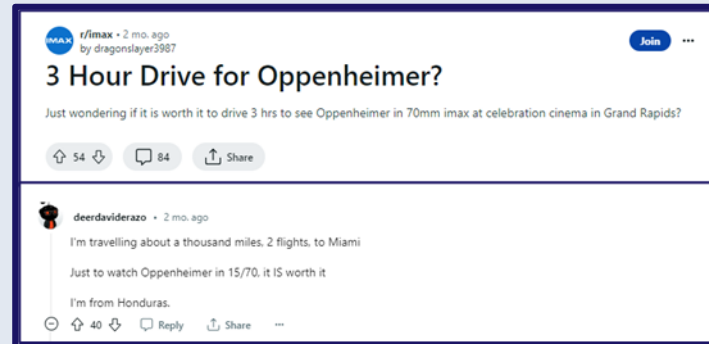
IMAX r/imax • 2 mo. ago
by dragonslayer3987

Join ···

3 Hour Drive for Oppenheimer?

Just wondering if it is worth it to drive 3 hrs to see Oppenheimer in 70mm imax at celebration cinema in Grand Rapids?

54 84 Share

deerdaviderazo • 2 mo. ago

I'm travelling about a thousand miles, 2 flights, to Miami

Just to watch Oppenheimer in 15/70, it IS worth it

I'm from Honduras.

40 Reply Share ···